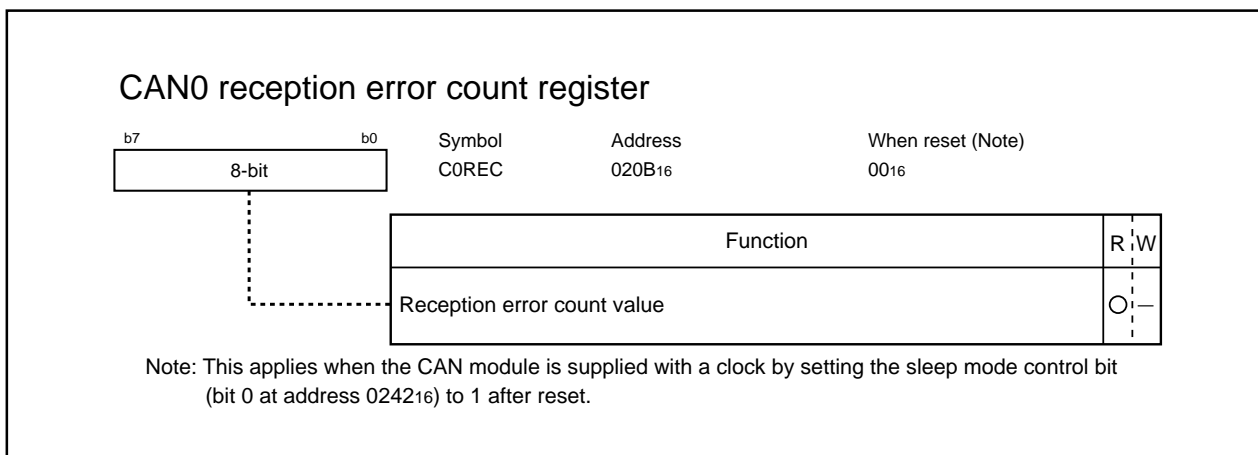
CAN0 reception error count register

b7 b0

8-bit

Symbol C0REC

Address $020B_{16}$

When reset (Note) $00_{16}$

| Function | R | W |
|---|---|---|
| Reception error count value | ○ | — |

Note: This applies when the CAN module is supplied with a clock by setting the sleep mode control bit (bit 0 at address $0242_{16}$) to 1 after reset.